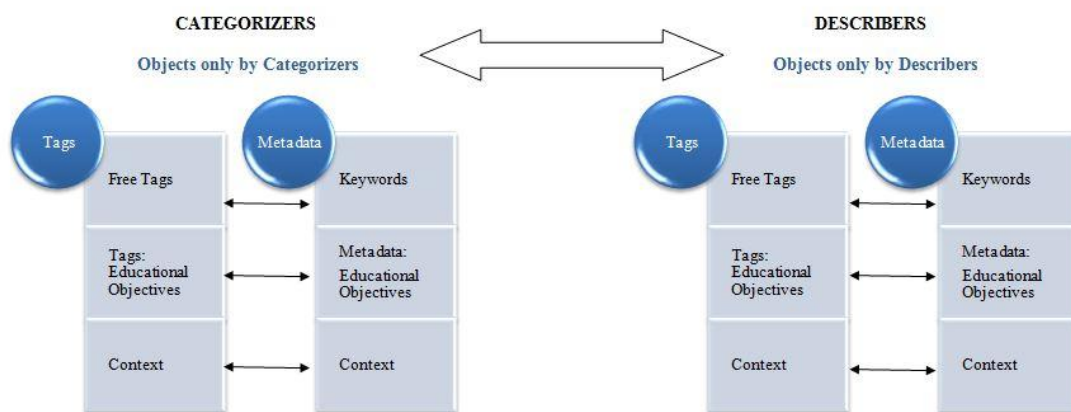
CATEGORIZERS

Objects only by Categorizers

Tags

Free Tags

Tags: Educational Objectives

Context

Metadata

Keywords

Metadata: Educational Objectives

Context

DESCRIBERS

Objects only by Describers

Tags

Free Tags

Tags: Educational Objectives

Context

Metadata

Keywords

Metadata: Educational Objectives

Context